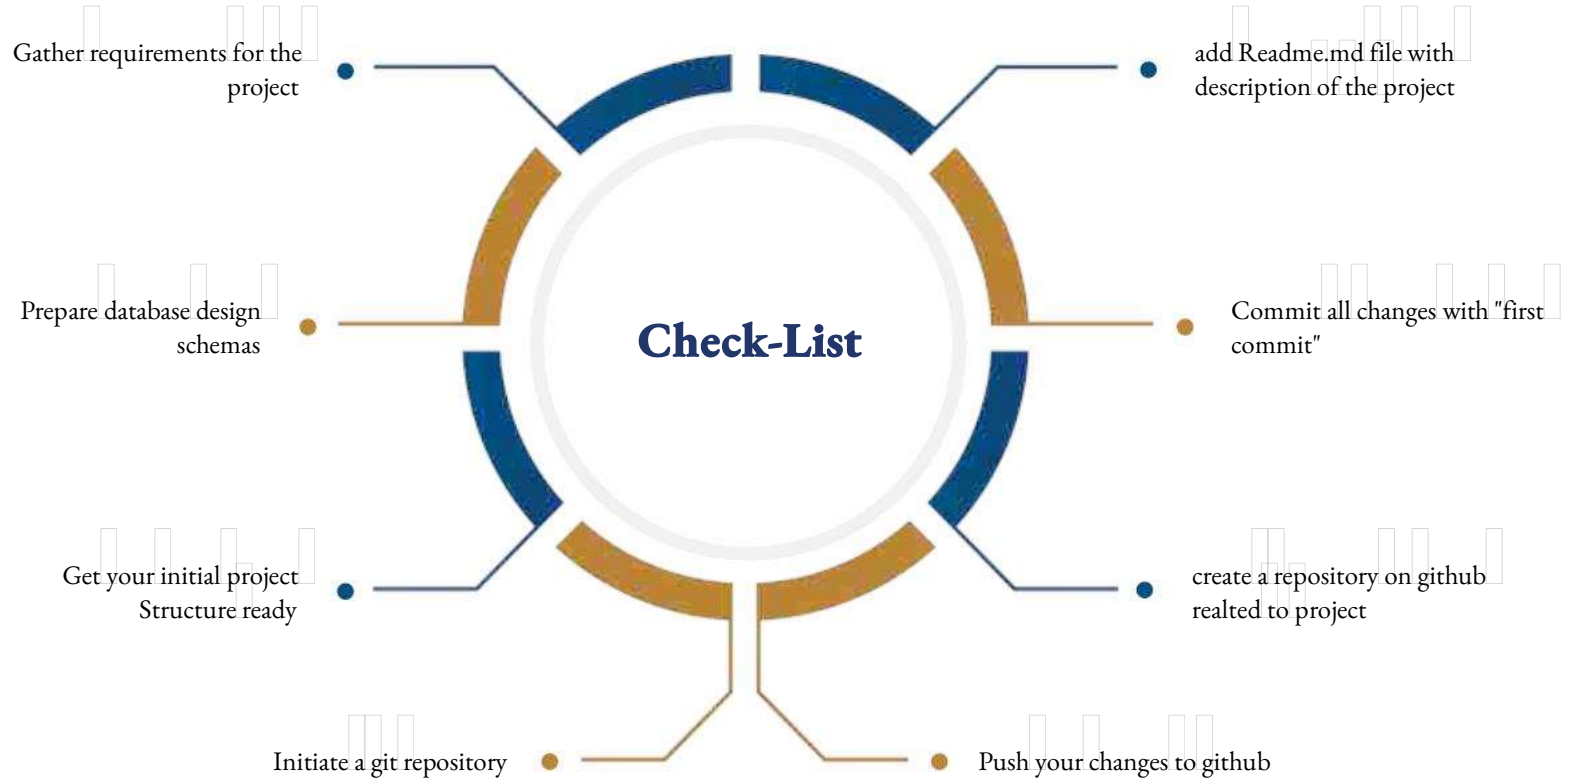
Gather requirements for the project

Prepare database design schemas

Get your initial project Structure ready

Initiate a git repository

Check-List

add Readme.md file with description of the project

Commit all changes with "first commit"

create a repository on github realted to project

Push your changes to github